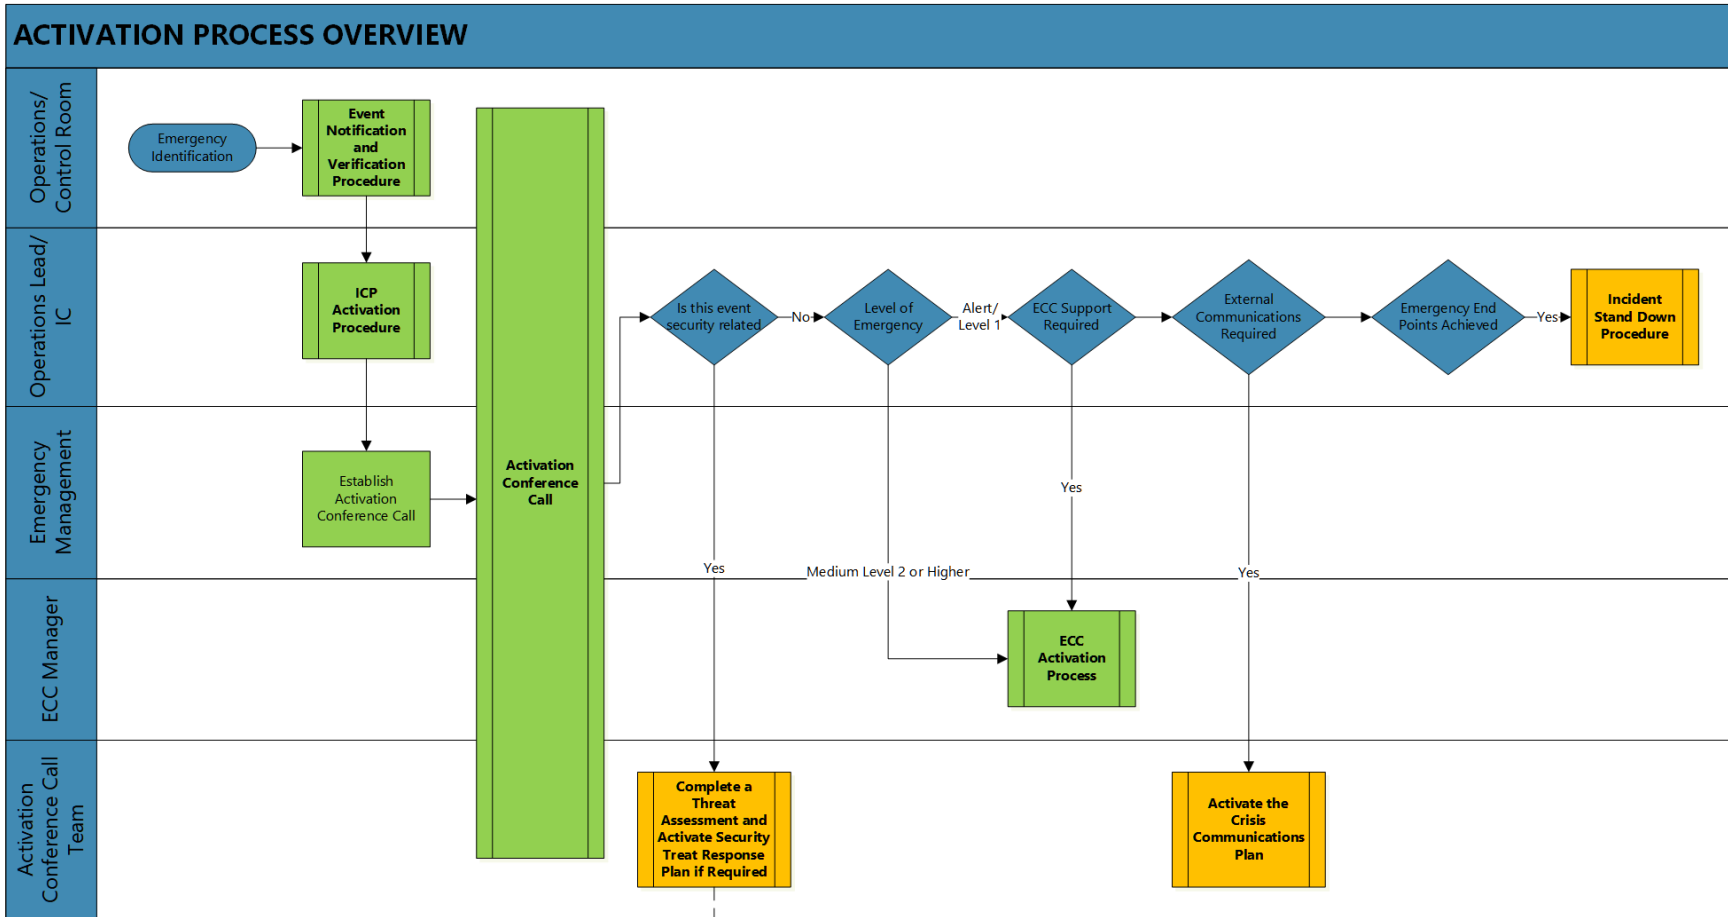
ACTIVATION PROCESS OVERVIEW

Operations/ Control Room

Emergency Identification

Event Notification and Verification Procedure

Operations Lead/ IC

ICP Activation Procedure

Emergency Management

Establish Activation Conference Call

Activation Conference Call

Is this event security related

No

Level of Emergency

Alert/ Level 1

ECC Support Required

External Communications Required

Emergency End Points Achieved

Yes

Incident Stand Down Procedure

Yes

Yes

Medium Level 2 or Higher

Yes

ECC Manager

ECC Activation Process

Activation Conference Call Team

Complete a Threat Assessment and Activate Security Treat Response Plan if Required

Activate the Crisis Communications Plan